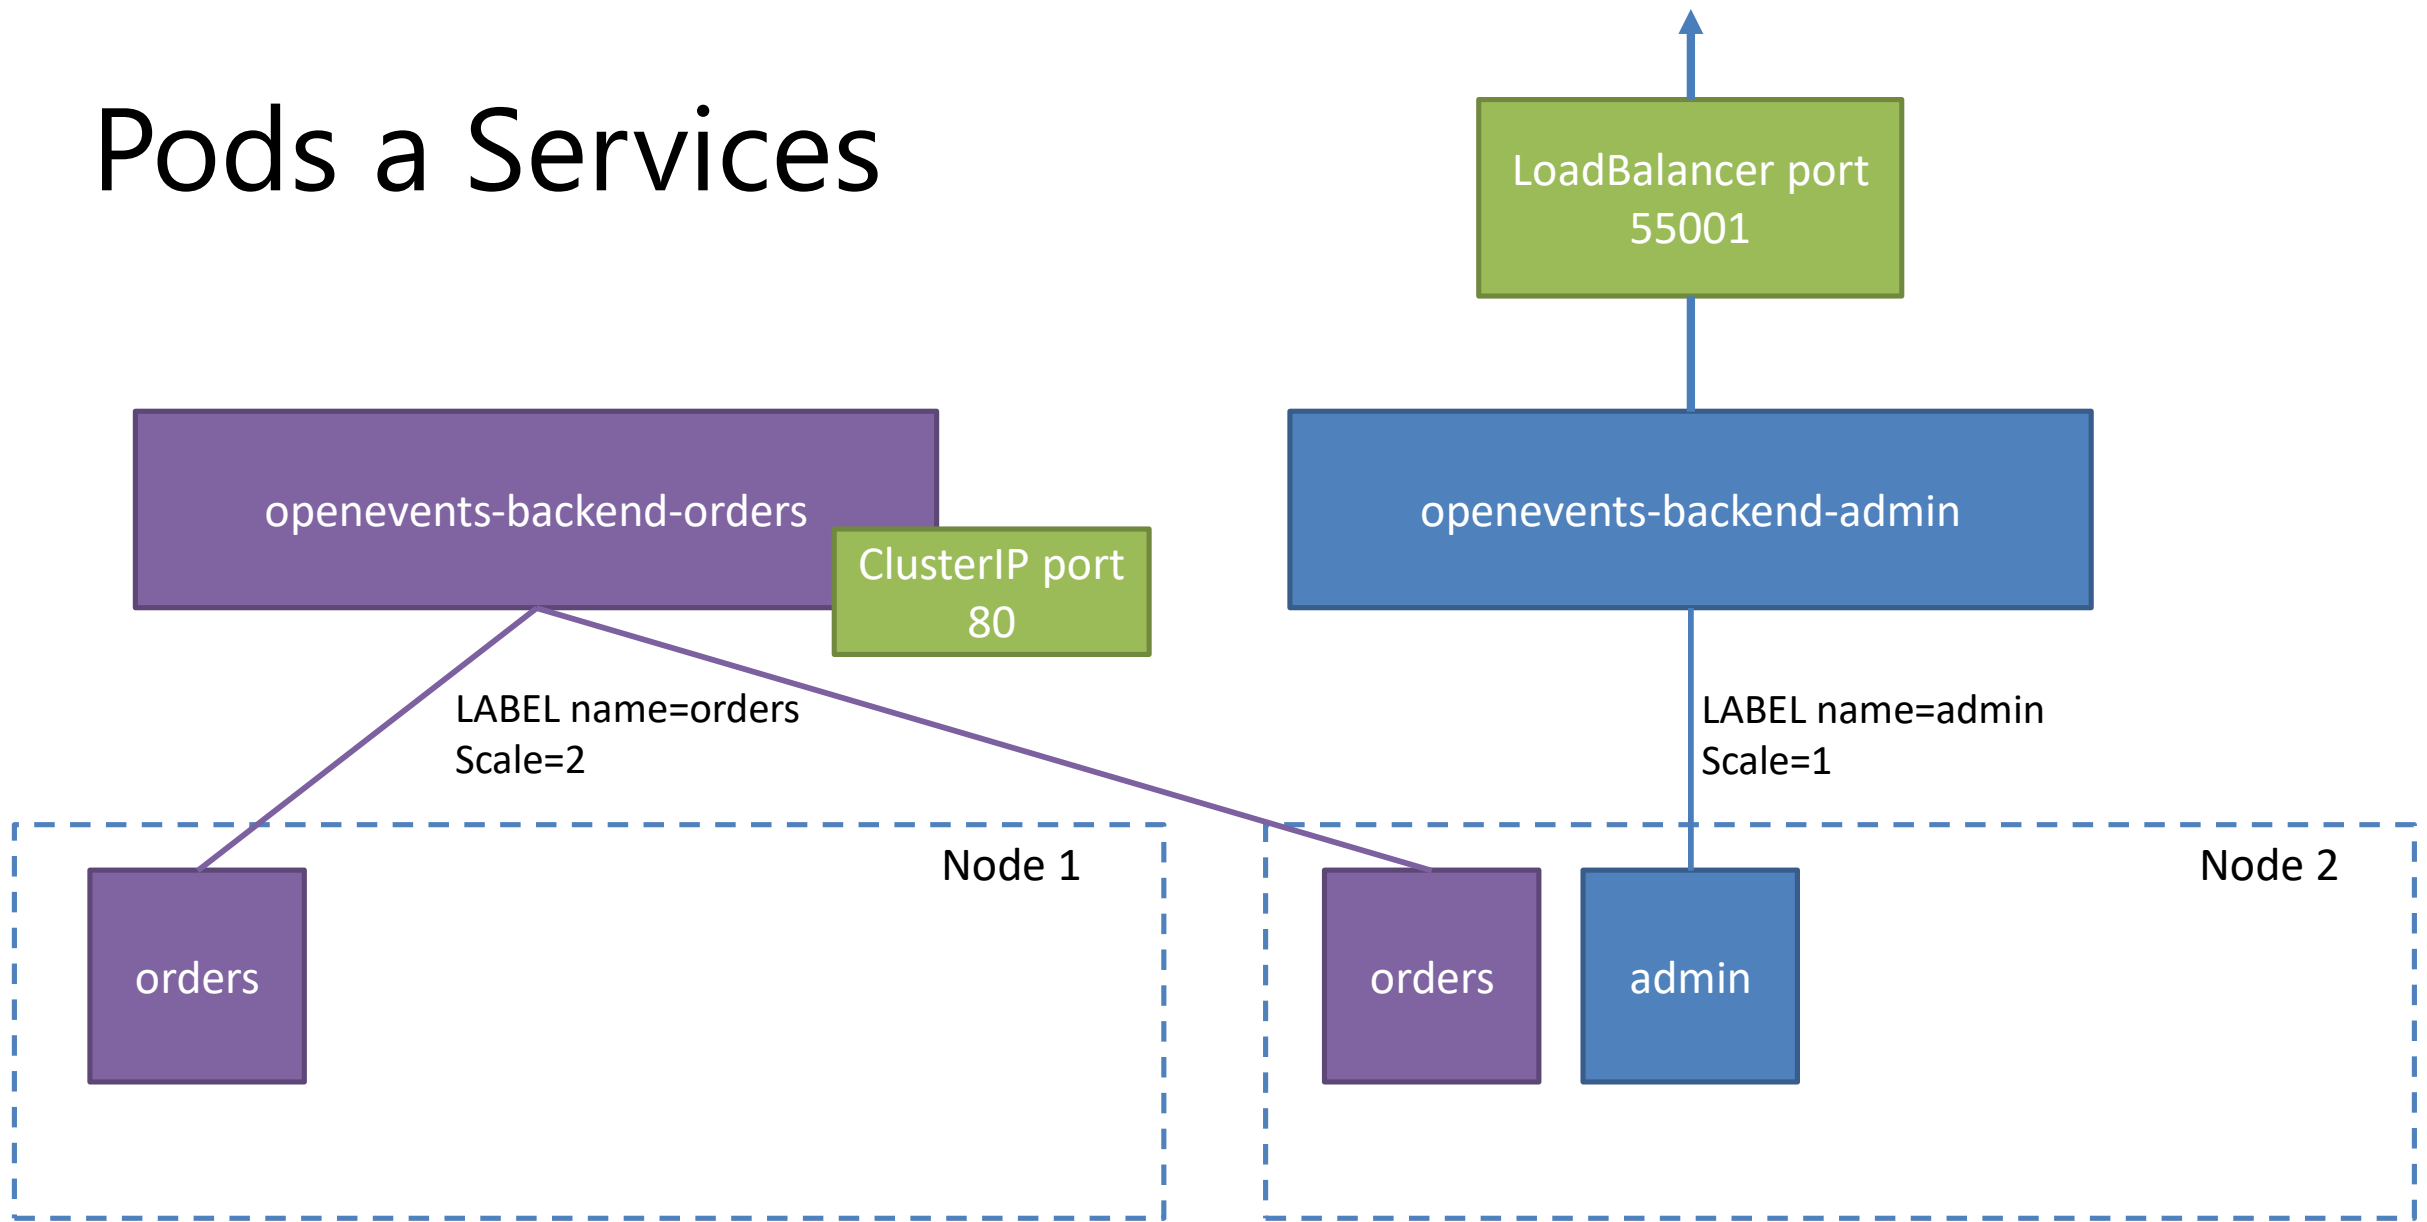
Pods a Services

LoadBalancer port
55001

openevents-backend-orders

ClusterIP port
80

openevents-backend-admin

LABEL name=orders
Scale=2

LABEL name=admin
Scale=1

Node 1

Node 2

orders

orders

admin